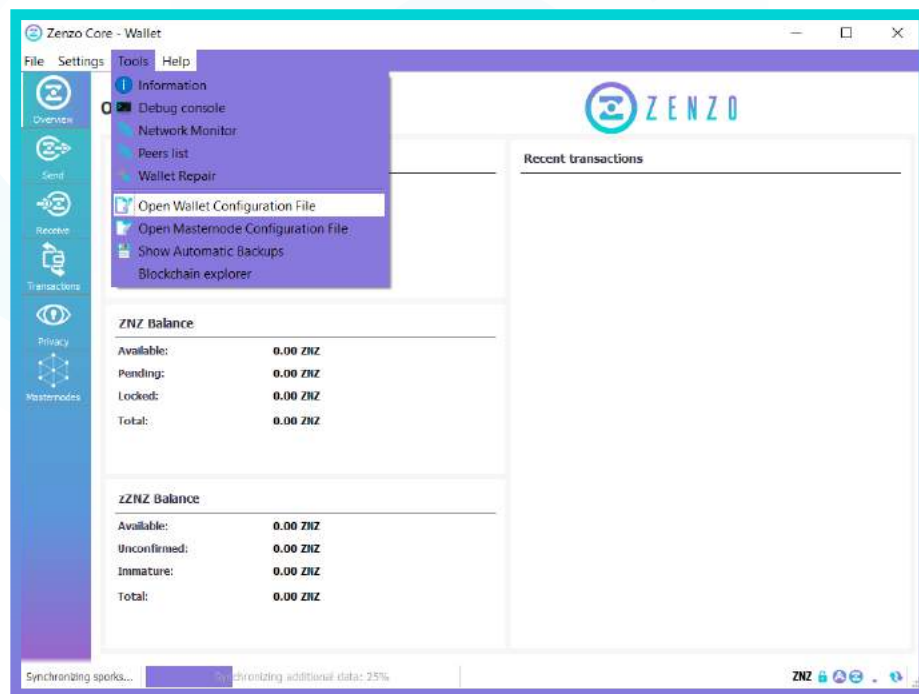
Zenzo Core - Wallet

File Settings Tools Help

Information
Debug console
Network Monitor
Peers list
Wallet Repair
Open Wallet Configuration File
Open Masternode Configuration File
Show Automatic Backups
Blockchain explorer

Overview
Send
Receive
Transactions
Privacy
Masternodes

O

ZENZO

Recent transactions

ZNZ Balance

| | |
|---|---|
| Available: | 0.00 ZNZ |
| Pending: | 0.00 ZNZ |
| Locked: | 0.00 ZNZ |
| Total: | 0.00 ZNZ |

zZNZ Balance

| | |
|---|---|
| Available: | 0.00 ZNZ |
| Unconfirmed: | 0.00 ZNZ |
| Immature: | 0.00 ZNZ |
| Total: | 0.00 ZNZ |

Synchronizing sporks...
Synchronizing additional data: 25%

ZNZ